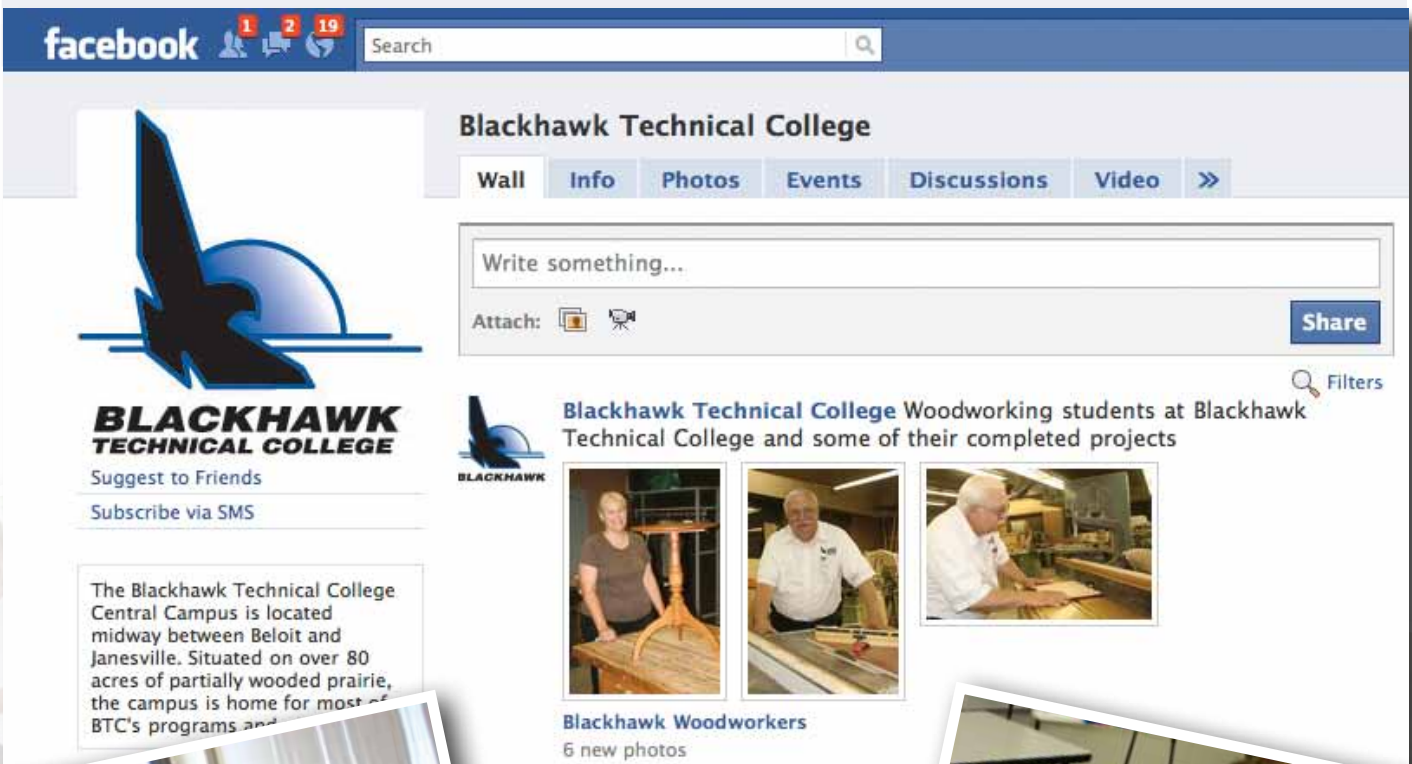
facebook 1 2 19 Search

BLACKHAWK TECHNICAL COLLEGE

Suggest to Friends

Subscribe via SMS

The Blackhawk Technical College Central Campus is located midway between Beloit and Janesville. Situated on over 80 acres of partially wooded prairie, the campus is home for most of BTC's programs and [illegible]

Blackhawk Technical College

Wall Info Photos Events Discussions Video »

Write something...

Attach:

Share

Filters

BLACKHAWK

Blackhawk Technical College Woodworking students at Blackhawk Technical College and some of their completed projects

Blackhawk Woodworkers

6 new photos